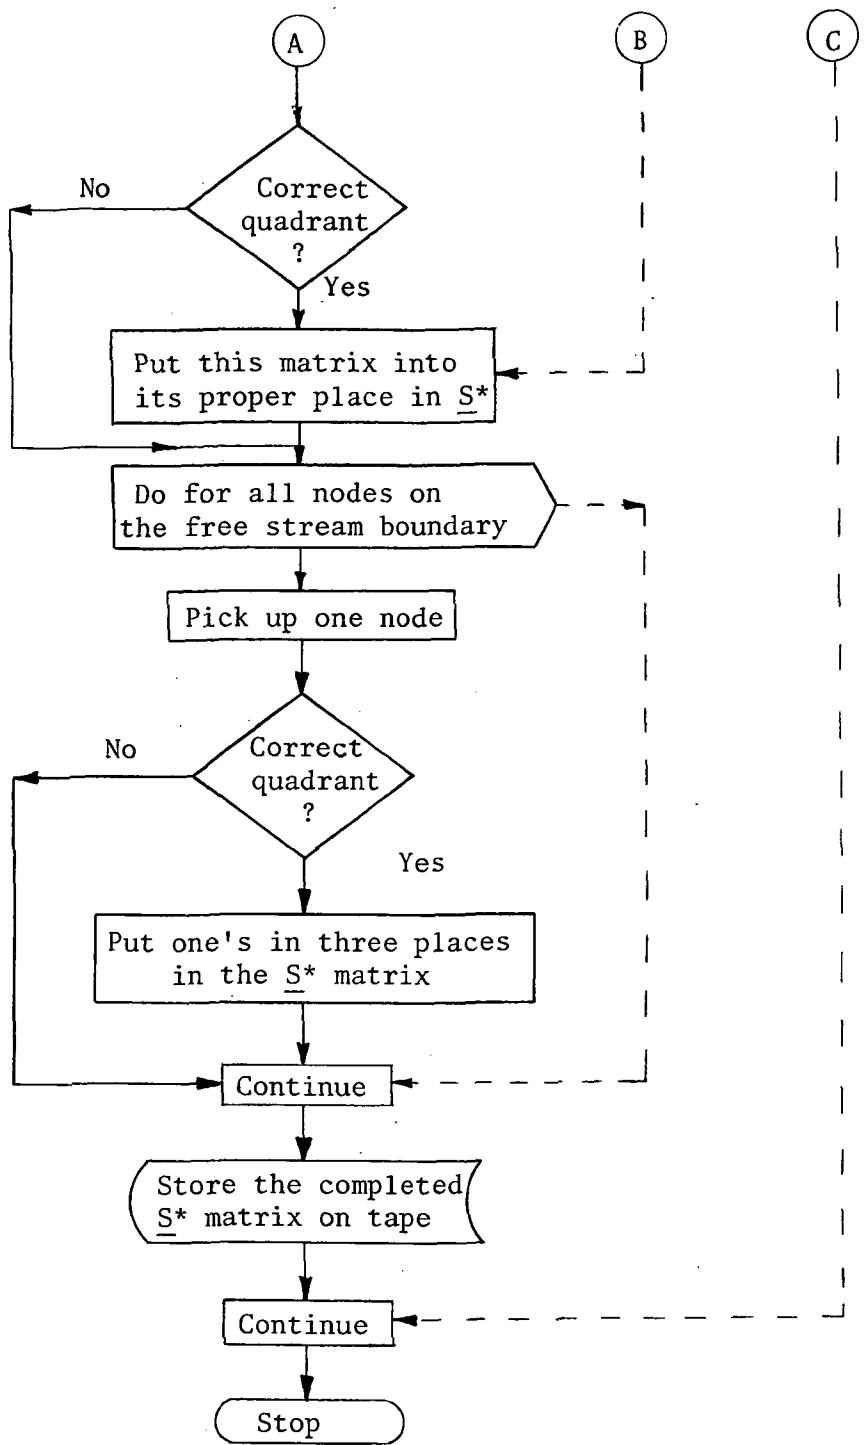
A

B

C

Correct quadrant ?

No

Yes

Put this matrix into its proper place in $\underline{S}^*$

Do for all nodes on the free stream boundary

Pick up one node

Correct quadrant ?

No

Yes

Put one's in three places in the $\underline{S}^*$ matrix

Continue

Store the completed $\underline{S}^*$ matrix on tape

Continue

Stop